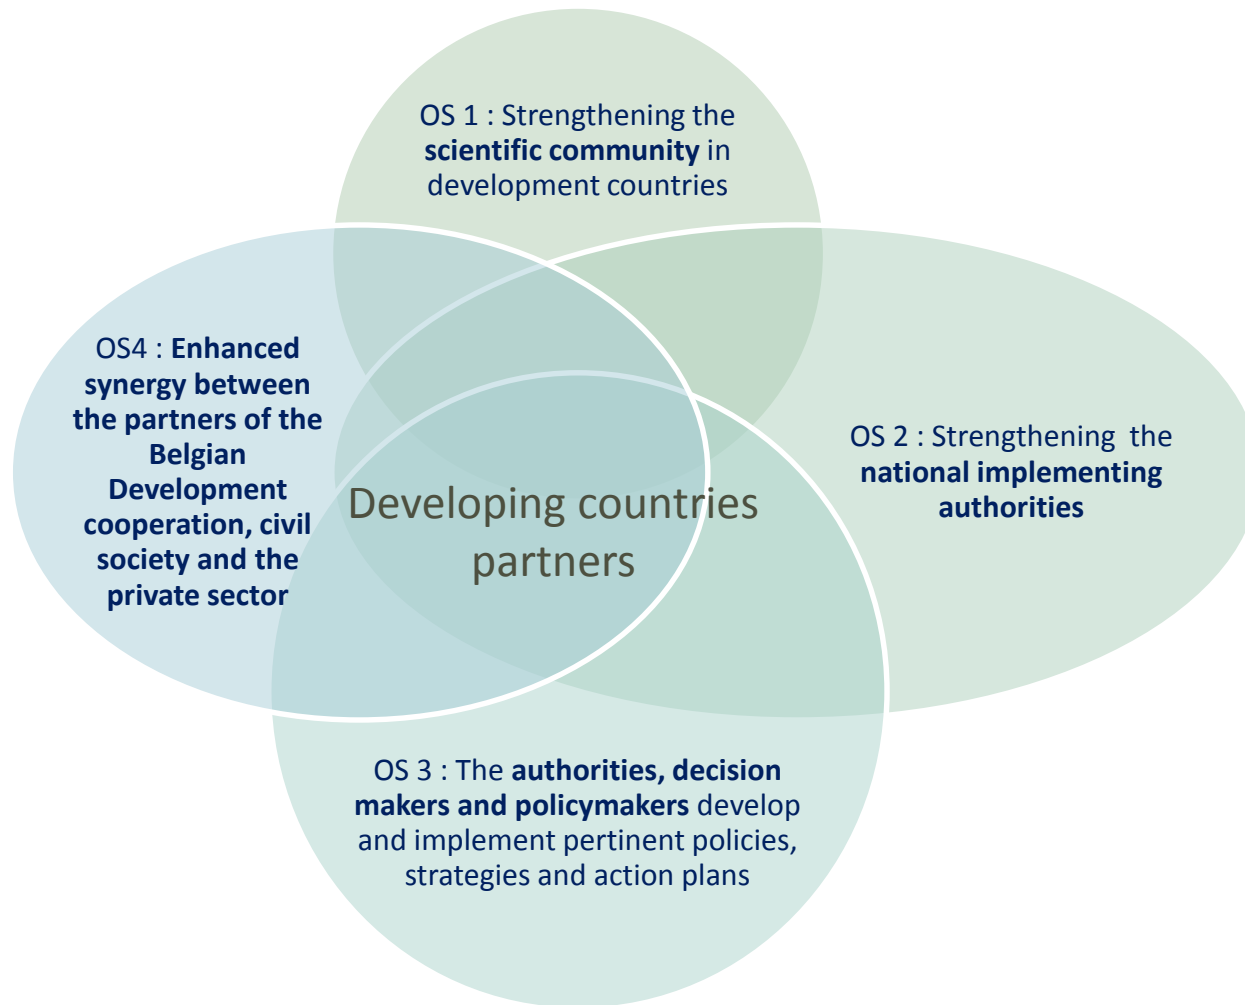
OS 1 : Strengthening the scientific community in development countries

OS4 : Enhanced synergy between the partners of the Belgian Development cooperation, civil society and the private sector

Developing countries partners

OS 2 : Strengthening the national implementing authorities

OS 3 : The authorities, decision makers and policymakers develop and implement pertinent policies, strategies and action plans